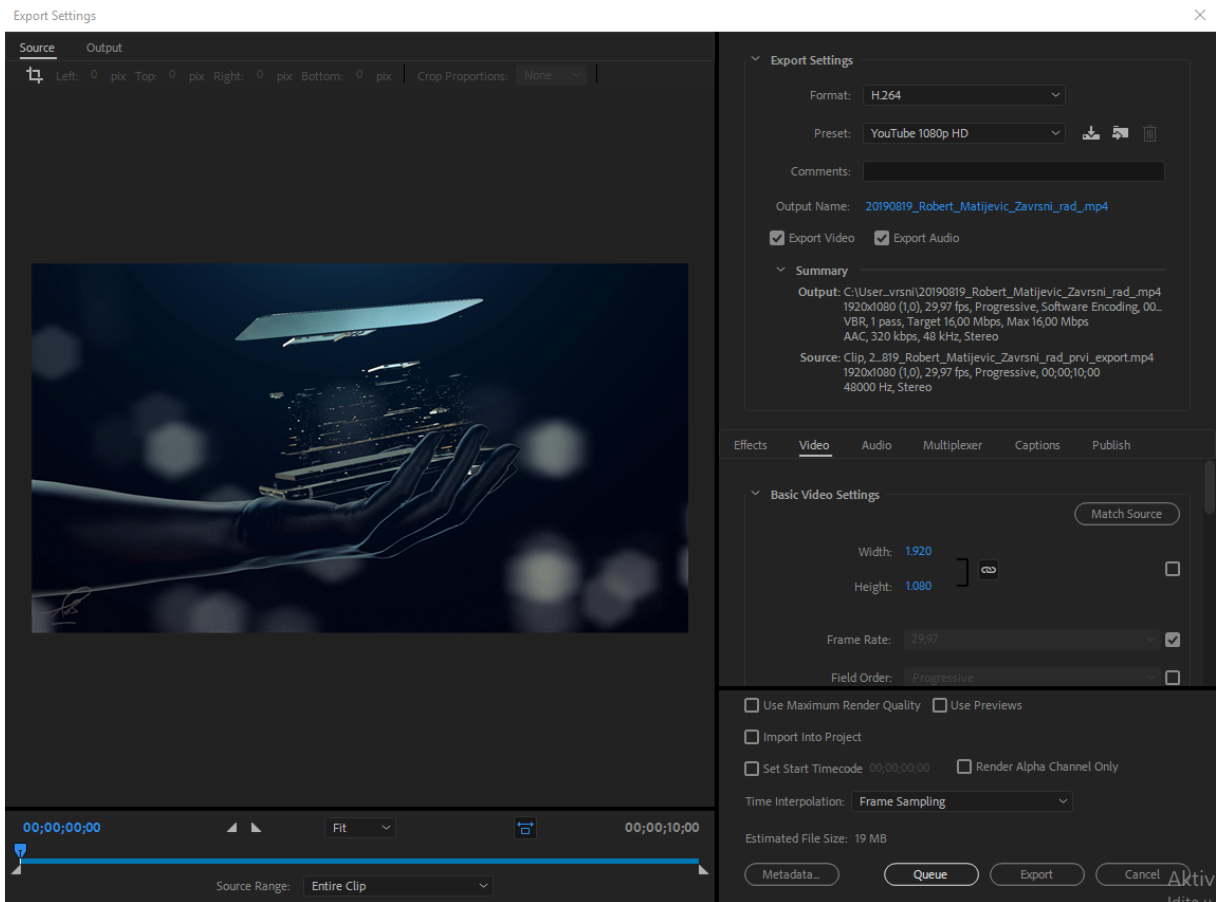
Export Settings

Source Output

Left: 0 pix Top: 0 pix Right: 0 pix Bottom: 0 pix Crop Proportions: None

Export Settings

Format: H.264

Preset: YouTube 1080p HD

Comments:

Output Name: 20190819_Robert_Matijevic_Zavrsni_rad_.mp4

Export Video Export Audio

Summary

Output: C:\User...vrsni\20190819_Robert_Matijevic_Zavrsni_rad_.mp4
1920x1080 (1,0), 29,97 fps, Progressive, Software Encoding, 00...
VBR, 1 pass, Target 16,00 Mbps, Max 16,00 Mbps
AAC, 320 kbps, 48 kHz, Stereo

Source: Clip, 2...819_Robert_Matijevic_Zavrsni_rad_prvi_export.mp4
1920x1080 (1,0), 29,97 fps, Progressive, 00;00;10;00
48000 Hz, Stereo

Effects Video Audio Multiplexer Captions Publish

Basic Video Settings

Match Source

Width: 1.920

Height: 1.080

Frame Rate: 29,97

Field Order: Progressive

Use Maximum Render Quality Use Previews

Import Into Project

Set Start Timecode 00;00;00;00 Render Alpha Channel Only

Time Interpolation: Frame Sampling

Estimated File Size: 19 MB

Metadata... Queue Export Cancel

00;00;00;00 Fit 00;00;10;00

Source Range: Entire Clip

Aktiv
Idite u